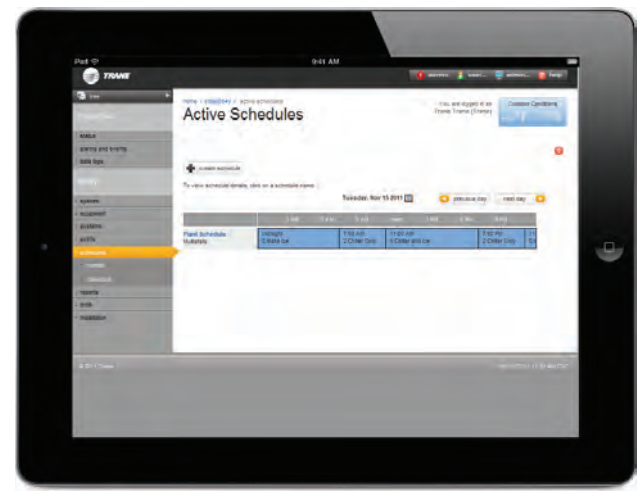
iPad
9:41 AM

TRANE

Active Schedules

You are logged in as Trane Trane (Trane)

Outdoor Conditions

status
alarms and events
data logs

systems
equipment
systems
points
schedules
reports
tools
installation

create schedule

To view schedule details, click on a schedule name.

Tuesday, Nov 15 2011

previous day
next day

Plant Schedule
Multistate

midnight
2 Make Ice

7:00 AM
2 Chiller Only

11:00 AM
3 Chiller and Ice

7:00 PM
2 Chiller Only

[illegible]